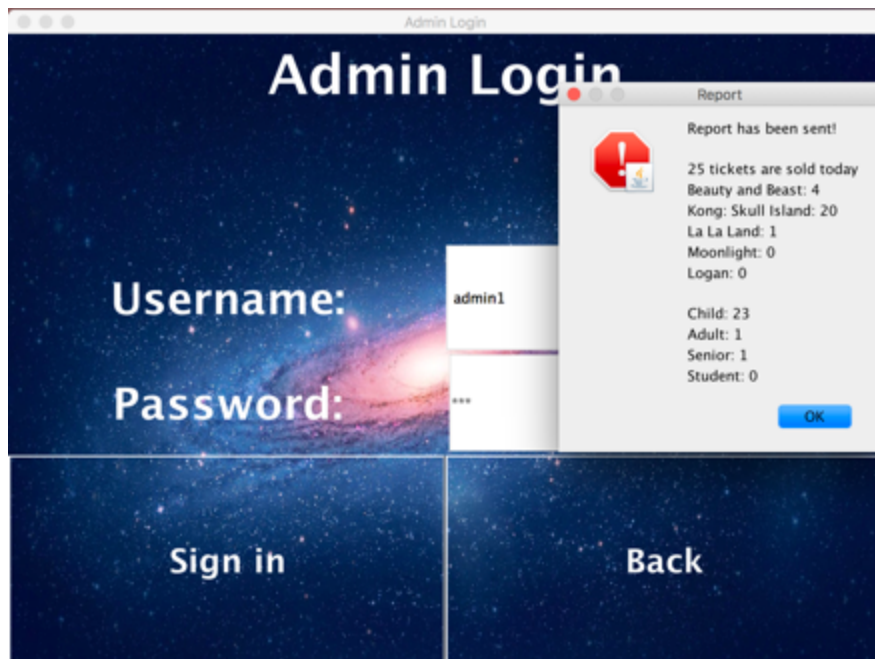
Admin Login

Admin Login

Report

Report has been sent!

25 tickets are sold today
Beauty and Beast: 4
Kong: Skull Island: 20
La La Land: 1
Moonlight: 0
Logan: 0

Child: 23
Adult: 1
Senior: 1
Student: 0

OK

Username:
admin1

Password:
***

Sign in

Back